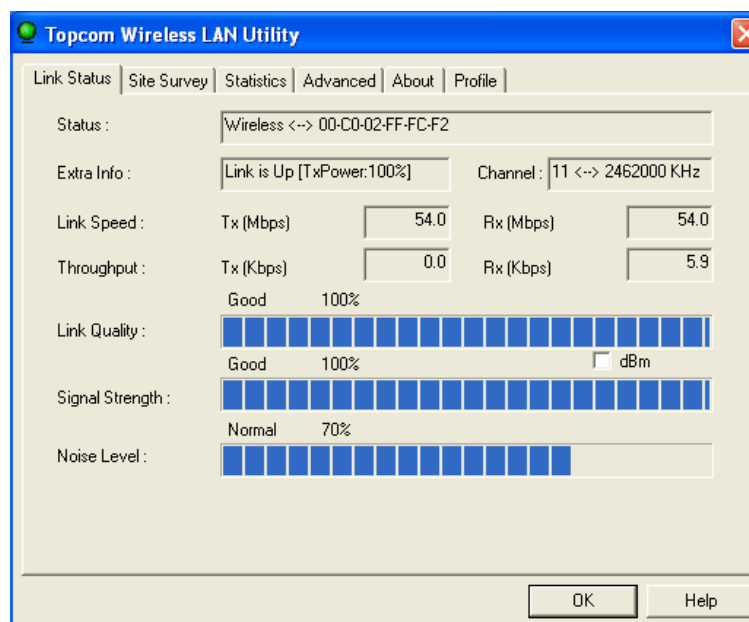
Topcom Wireless LAN Utility

Link Status | Site Survey | Statistics | Advanced | About | Profile

Status : Wireless <--> 00-C0-02-FF-FC-F2

Extra Info : Link is Up [TxPower:100%] Channel : 11 <--> 2462000 KHz

Link Speed : Tx (Mbps) 54.0 Rx (Mbps) 54.0

Throughput : Tx (Kbps) 0.0 Rx (Kbps) 5.9

Good 100%

Link Quality :

Good 100% dBm

Signal Strength :

Normal 70%

Noise Level :

OK Help